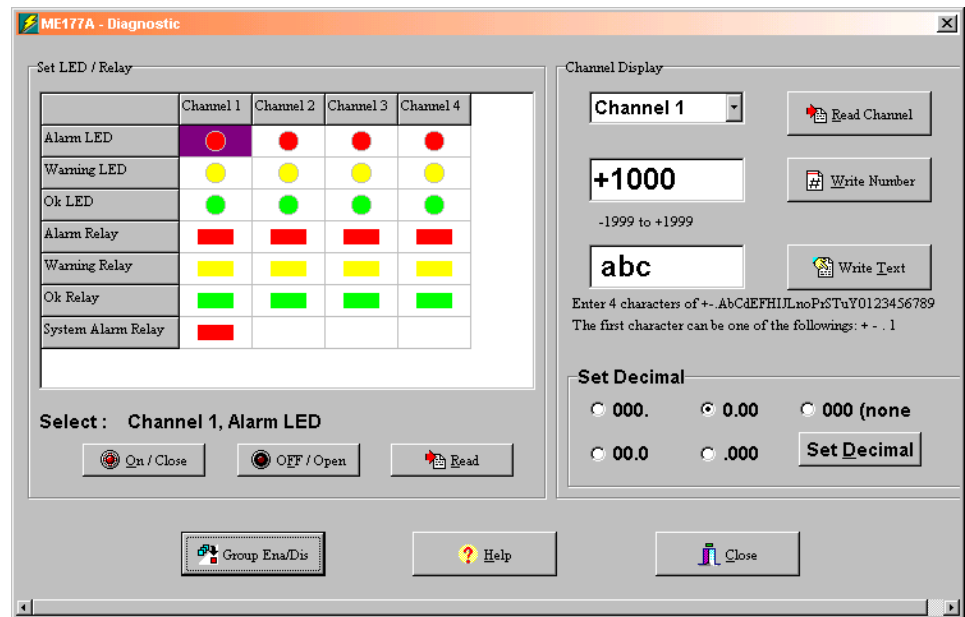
ME177A - Diagnostic

Set LED / Relay

| | Channel 1 | Channel 2 | Channel 3 | Channel 4 |
|---|---|---|---|---|
| Alarm LED | | | | |
| Warning LED | | | | |
| Ok LED | | | | |
| Alarm Relay | | | | |
| Warning Relay | | | | |
| Ok Relay | | | | |
| System Alarm Relay | | | | |

Select : Channel 1, Alarm LED

On / Close

OFF / Open

Read

Channel Display

Channel 1

Read Channel

+1000

Write Number

-1999 to +1999

abc

Write Text

Enter 4 characters of +-.AbCdEFHIJLnoPrSTuY0123456789

The first character can be one of the followings: + - . 1

Set Decimal

000.

0.00

000 (none

00.0

.000

Set Decimal

Group Ena/Dis

Help

Close